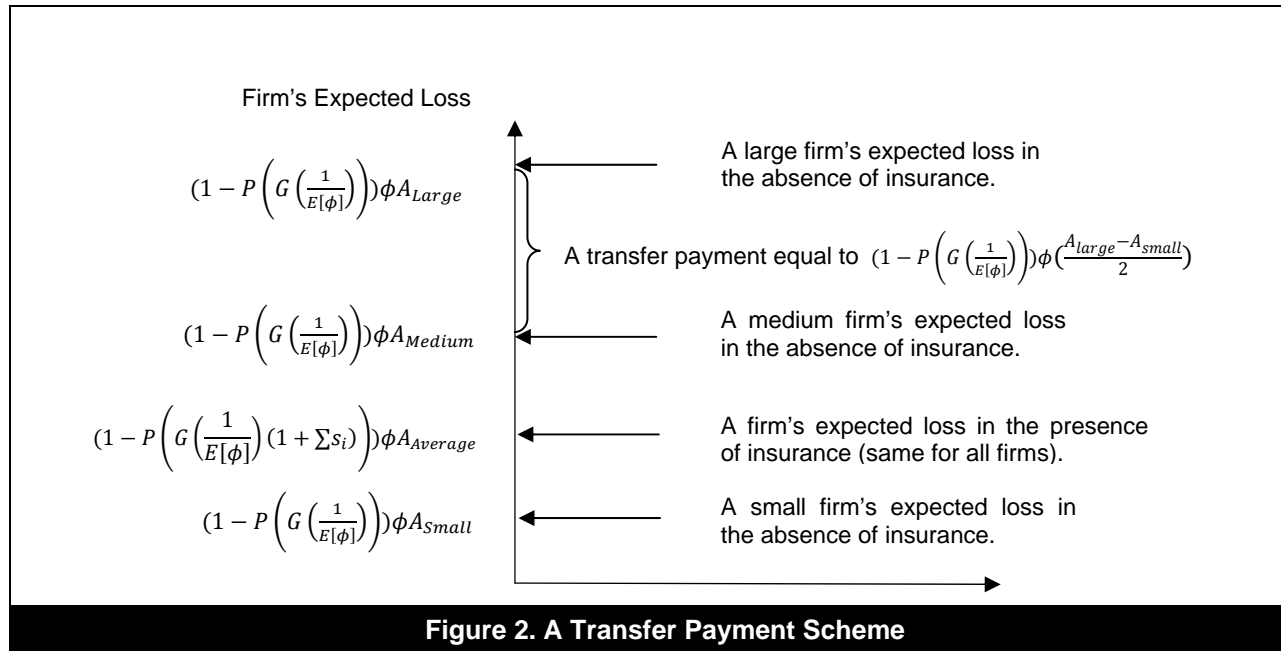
Firm's Expected Loss

$(1 - P\left(G\left(\frac{1}{E[\phi]}\right)\right))\phi A_{Large}$

A large firm's expected loss in the absence of insurance.

A transfer payment equal to $(1 - P\left(G\left(\frac{1}{E[\phi]}\right)\right))\phi(\frac{A_{large} - A_{small}}{2})$

$(1 - P\left(G\left(\frac{1}{E[\phi]}\right)\right))\phi A_{Medium}$

A medium firm's expected loss in the absence of insurance.

$(1 - P\left(G\left(\frac{1}{E[\phi]}\right)(1 + \sum s_i)\right))\phi A_{Average}$

A firm's expected loss in the presence of insurance (same for all firms).

$(1 - P\left(G\left(\frac{1}{E[\phi]}\right)\right))\phi A_{Small}$

A small firm's expected loss in the absence of insurance.

Figure 2. A Transfer Payment Scheme